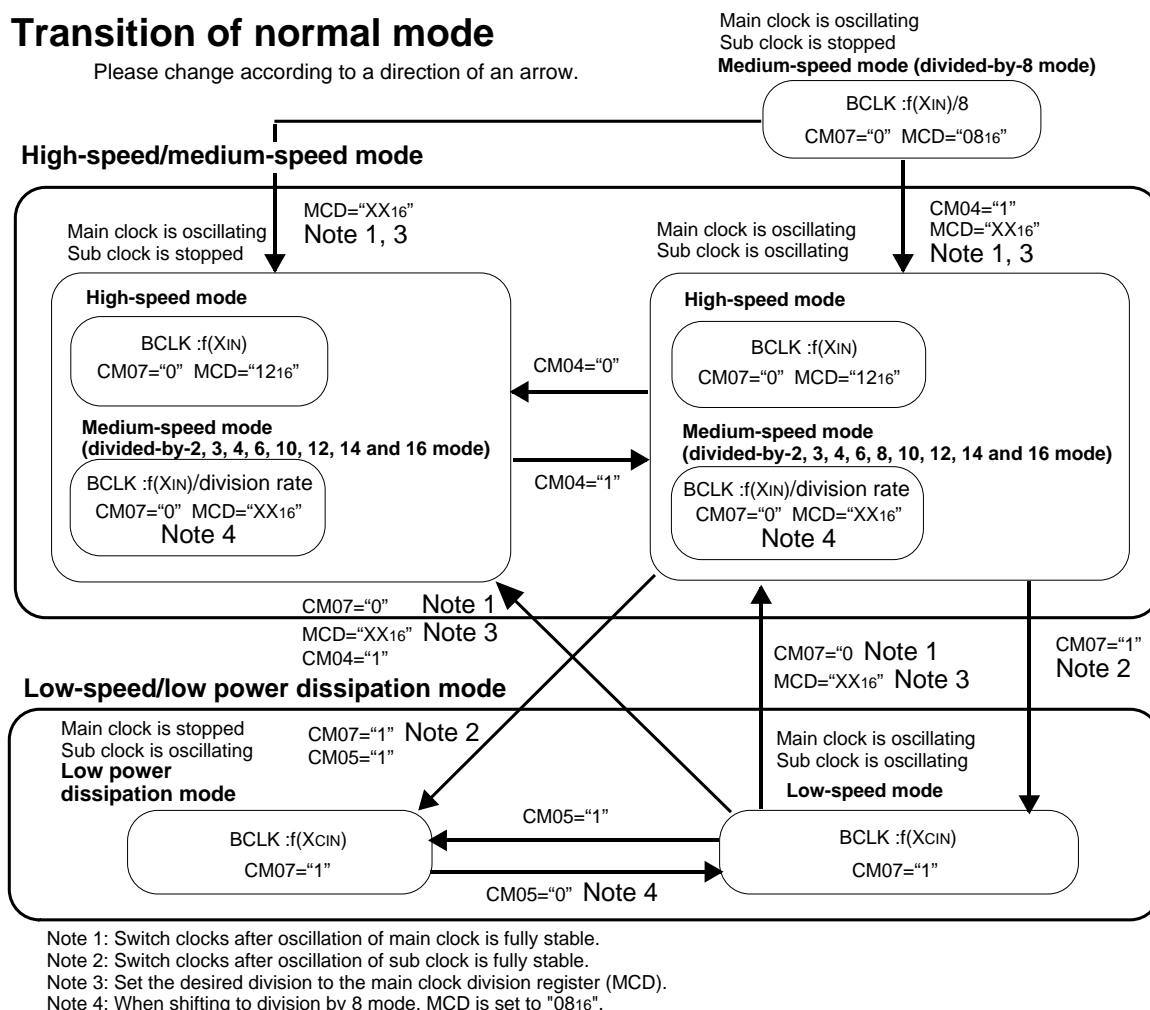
Transition of normal mode

Please change according to a direction of an arrow.

Main clock is oscillating
Sub clock is stopped
Medium-speed mode (divided-by-8 mode)

BCLK :f(XIN)/8
CM07="0" MCD="08$_{16}$"

High-speed/medium-speed mode

Main clock is oscillating
Sub clock is stopped

MCD="XX$_{16}$"
Note 1, 3

Main clock is oscillating
Sub clock is oscillating

CM04="1"
MCD="XX$_{16}$"
Note 1, 3

High-speed mode

BCLK :f(XIN)
CM07="0" MCD="12$_{16}$"

Medium-speed mode
(divided-by-2, 3, 4, 6, 10, 12, 14 and 16 mode)

BCLK :f(XIN)/division rate
CM07="0" MCD="XX$_{16}$"
Note 4

CM04="0"

CM04="1"

High-speed mode

BCLK :f(XIN)
CM07="0" MCD="12$_{16}$"

Medium-speed mode
(divided-by-2, 3, 4, 6, 8, 10, 12, 14 and 16 mode)

BCLK :f(XIN)/division rate
CM07="0" MCD="XX$_{16}$"
Note 4

CM07="0" Note 1
MCD="XX$_{16}$" Note 3
CM04="1"

CM07="0 Note 1
MCD="XX$_{16}$" Note 3

CM07="1"
Note 2

Low-speed/low power dissipation mode

Main clock is stopped
Sub clock is oscillating
Low power dissipation mode

CM07="1" Note 2
CM05="1"

Main clock is oscillating
Sub clock is oscillating

Low-speed mode

BCLK :f(XCIN)
CM07="1"

CM05="1"

CM05="0" Note 4

BCLK :f(XCIN)
CM07="1"

Note 1: Switch clocks after oscillation of main clock is fully stable.
Note 2: Switch clocks after oscillation of sub clock is fully stable.
Note 3: Set the desired division to the main clock division register (MCD).
Note 4: When shifting to division by 8 mode, MCD is set to "08$_{16}$".